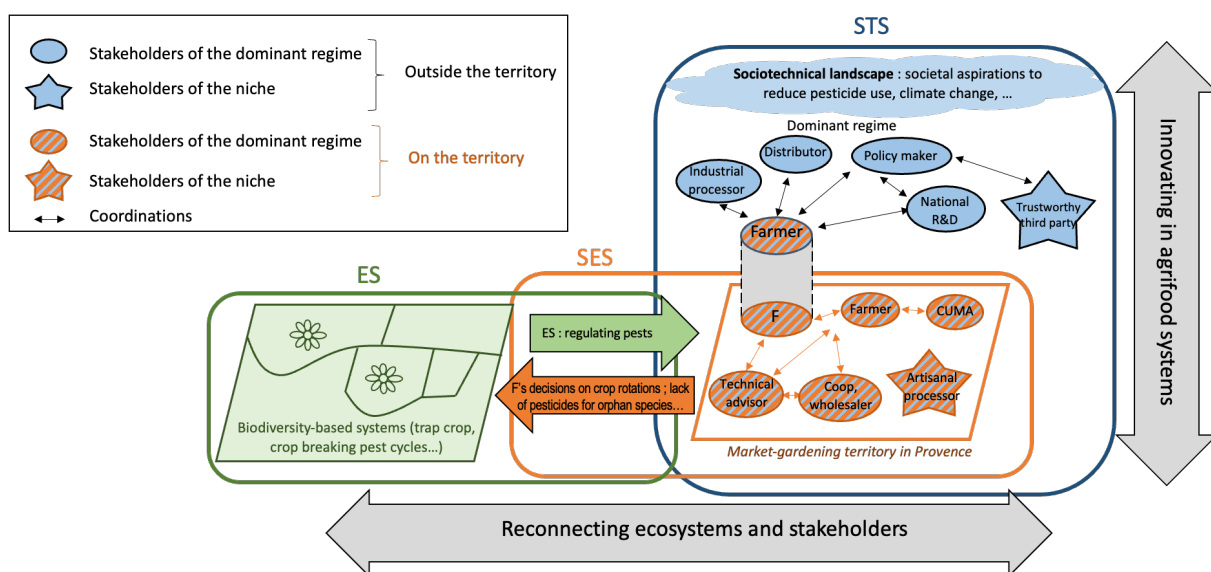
Stakeholders of the dominant regime
Stakeholders of the niche
Outside the territory
Stakeholders of the dominant regime
Stakeholders of the niche
On the territory
Coordinations

STS
Sociotechnical landscape : societal aspirations to reduce pesticide use, climate change, …
Dominant regime
Distributor
Policy maker
Industrial processor
National R&D
Trustworthy third party
Farmer
Innovating in agrifood systems

ES
SES
ES : regulating pests
F's decisions on crop rotations ; lack of pesticides for orphan species…
Biodiversity-based systems (trap crop, crop breaking pest cycles…)
F
Farmer
CUMA
Technical advisor
Coop, wholesaler
Artisanal processor
Market-gardening territory in Provence

Reconnecting ecosystems and stakeholders